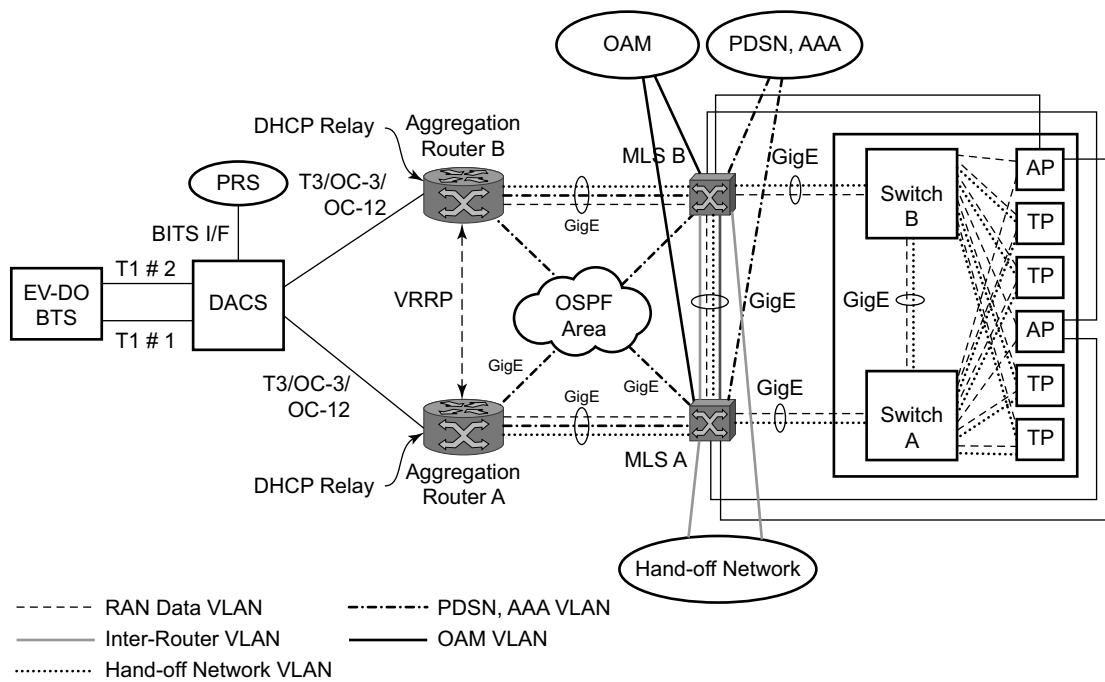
OAM
PDSN, AAA
DHCP Relay
Aggregation Router B
MLS B
GigE
PRS
T3/OC-3/ OC-12
Switch B
AP
TP
TP
AP
TP
TP
BITS I/F
GigE
EV-DO BTS
T1 # 2
T1 # 1
DACS
VRRP
OSPF Area
GigE
GigE
GigE
T3/OC-3/ OC-12
GigE
GigE
GigE
GigE
Switch A
DHCP Relay
Aggregation Router A
MLS A
Hand-off Network
RAN Data VLAN
PDSN, AAA VLAN
Inter-Router VLAN
OAM VLAN
Hand-off Network VLAN